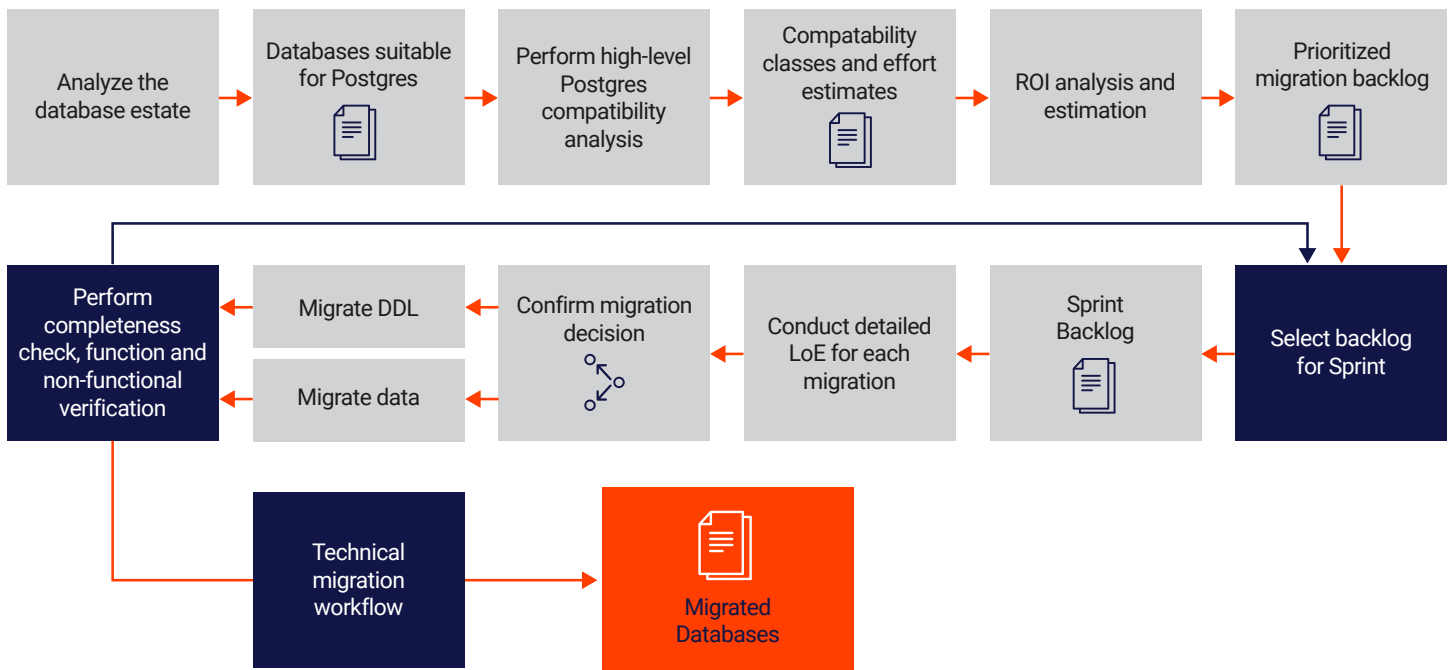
Analyze the database estate

Databases suitable for Postgres

Perform high-level Postgres compatibility analysis

Compatability classes and effort estimates

ROI analysis and estimation

Prioritized migration backlog

Select backlog for Sprint

Sprint Backlog

Conduct detailed LoE for each migration

Confirm migration decision

Migrate DDL

Migrate data

Perform completeness check, function and non-functional verification

Technical migration workflow

Migrated Databases